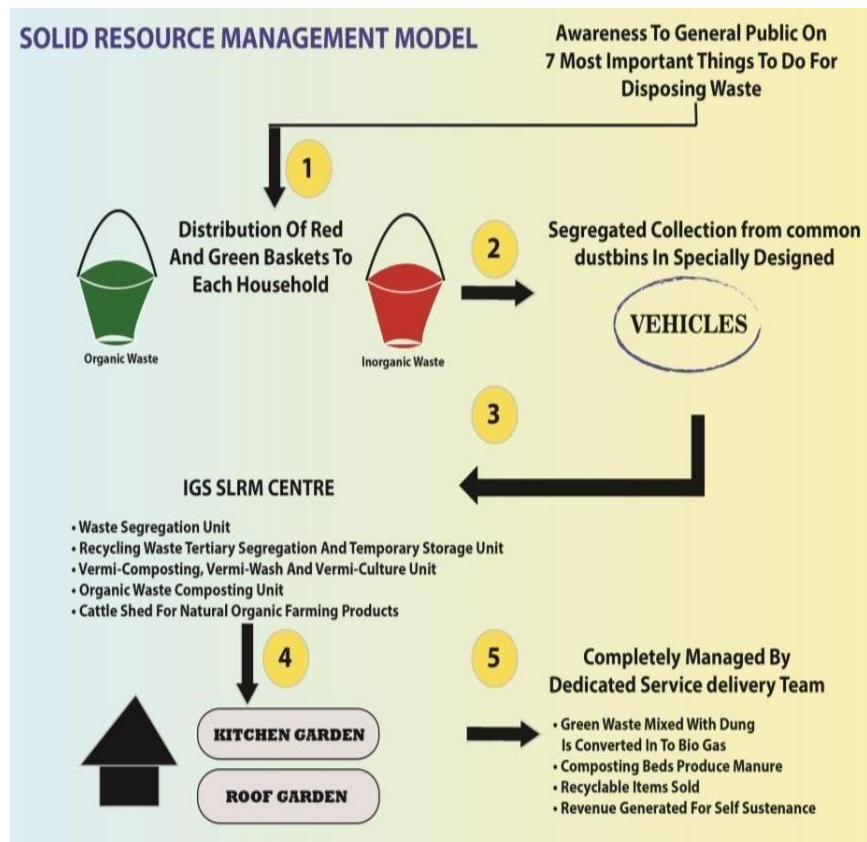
SOLID RESOURCE MANAGEMENT MODEL

Awareness To General Public On 7 Most Important Things To Do For Disposing Waste

1

Distribution Of Red And Green Baskets To Each Household

Organic Waste

Inorganic Waste

2

Segregated Collection from common dustbins In Specially Designed

VEHICLES

3

IGS SLRM CENTRE

• Waste Segregation Unit
• Recycling Waste Tertiary Segregation And Temporary Storage Unit
• Vermi-Composting, Vermi-Wash And Vermi-Culture Unit
• Organic Waste Composting Unit
• Cattle Shed For Natural Organic Farming Products

4

KITCHEN GARDEN

ROOF GARDEN

5

Completely Managed By Dedicated Service delivery Team

• Green Waste Mixed With Dung Is Converted In To Bio Gas
• Composting Beds Produce Manure
• Recyclable Items Sold
• Revenue Generated For Self Sustenance